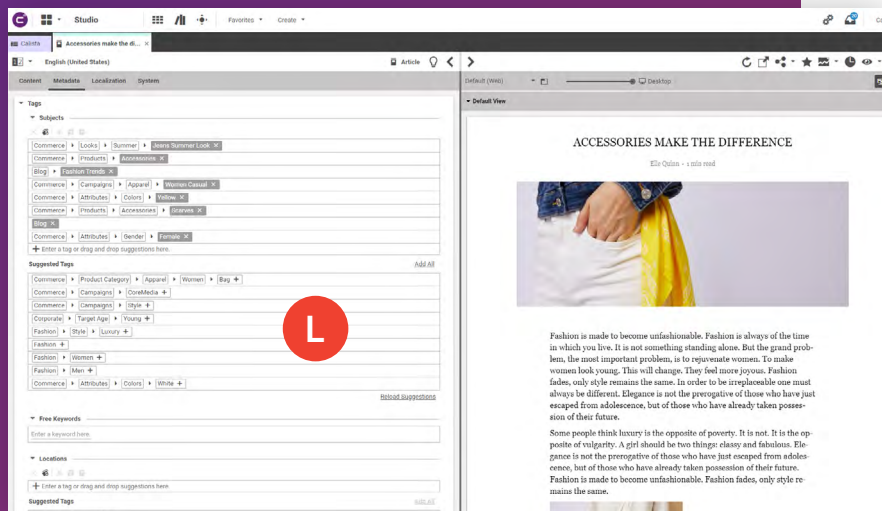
Studio Favorites Create

Calista Accessories make the di...

English (United States) Article

Content Metadata Localization System

Tags

Subjects

Commerce Looks Summer Jeans Summer Look
Commerce Products Accessories
Blog Fashion Trends
Commerce Campaigns Apparel Women Casual
Commerce Attributes Colors Yellow
Commerce Products Accessories Scarves
Blog
Commerce Attributes Gender Female
Enter a tag or drag and drop suggestions here.

Suggested Tags Add All

Commerce Product Category Apparel Women Bag
Commerce Campaigns CoreMedia
Commerce Campaigns Style
Corporate Target Age Young
Fashion Style Luxury
Fashion
Fashion Women
Fashion Men
Commerce Attributes Colors White

Reload Suggestions

Free Keywords

Enter a keyword here.

Locations

Enter a tag or drag and drop suggestions here.

Suggested Tags Add All

L

Default (Web) Desktop

Default View

ACCESSORIES MAKE THE DIFFERENCE

Elle Quinn · 1 min read

Fashion is made to become unfashionable. Fashion is always of the time in which you live. It is not something standing alone. But the grand problem, the most important problem, is to rejuvenate women. To make women look young. This will change. They feel more joyous. Fashion fades, only style remains the same. In order to be irreplaceable one must always be different. Elegance is not the prerogative of those who have just escaped from adolescence, but of those who have already taken possession of their future.

Some people think luxury is the opposite of poverty. It is not. It is the opposite of vulgarity. A girl should be two things: classy and fabulous. Elegance is not the prerogative of those who have just escaped from adolescence, but of those who have already taken possession of their future. Fashion is made to become unfashionable. Fashion fades, only style remains the same.